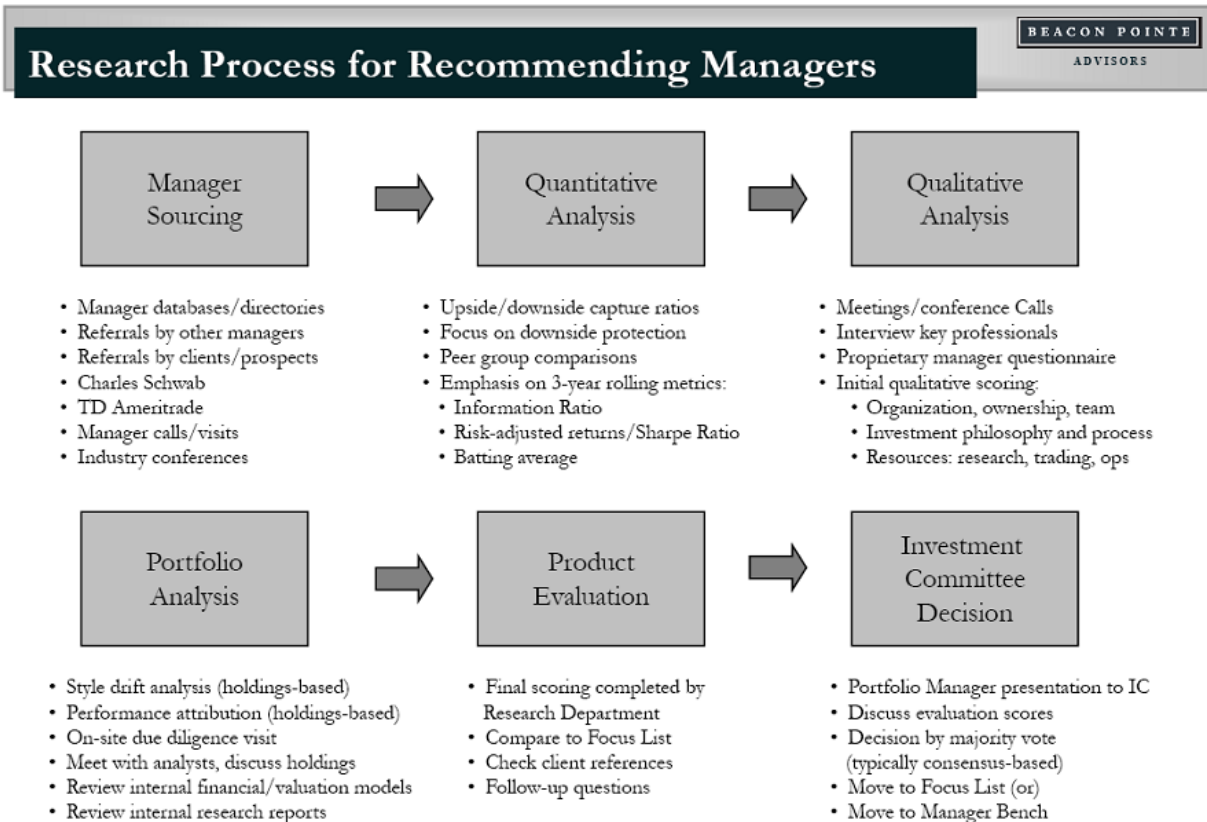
Research Process for Recommending Managers

BEACON POINTE
ADVISORS

Manager Sourcing

Quantitative Analysis

Qualitative Analysis

• Manager databases/directories
• Referrals by other managers
• Referrals by clients/prospects
• Charles Schwab
• TD Ameritrade
• Manager calls/visits
• Industry conferences

• Upside/downside capture ratios
• Focus on downside protection
• Peer group comparisons
• Emphasis on 3-year rolling metrics:
• Information Ratio
• Risk-adjusted returns/Sharpe Ratio
• Batting average

• Meetings/conference Calls
• Interview key professionals
• Proprietary manager questionnaire
• Initial qualitative scoring:
• Organization, ownership, team
• Investment philosophy and process
• Resources: research, trading, ops

Portfolio Analysis

Product Evaluation

Investment Committee Decision

• Style drift analysis (holdings-based)
• Performance attribution (holdings-based)
• On-site due diligence visit
• Meet with analysts, discuss holdings
• Review internal financial/valuation models
• Review internal research reports

• Final scoring completed by Research Department
• Compare to Focus List
• Check client references
• Follow-up questions

• Portfolio Manager presentation to IC
• Discuss evaluation scores
• Decision by majority vote (typically consensus-based)
• Move to Focus List (or)
• Move to Manager Bench